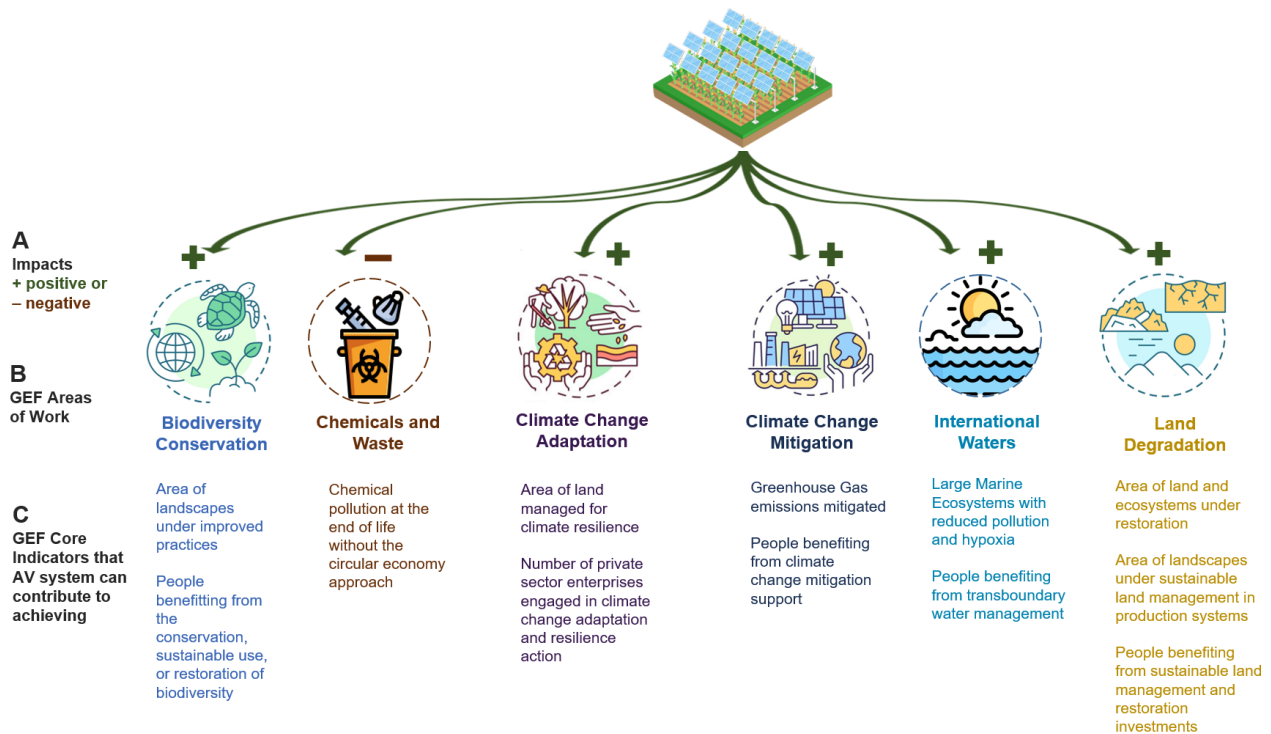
A
Impacts
+ positive or
– negative

B
GEF Areas of Work

C
GEF Core Indicators that AV system can contribute to achieving

+
Biodiversity Conservation

Area of landscapes under improved practices

People benefitting from the conservation, sustainable use, or restoration of biodiversity

–
Chemicals and Waste

Chemical pollution at the end of life without the circular economy approach

+
Climate Change Adaptation

Area of land managed for climate resilience

Number of private sector enterprises engaged in climate change adaptation and resilience action

+
Climate Change Mitigation

Greenhouse Gas emissions mitigated

People benefiting from climate change mitigation support

+
International Waters

Large Marine Ecosystems with reduced pollution and hypoxia

People benefiting from transboundary water management

+
Land Degradation

Area of land and ecosystems under restoration

Area of landscapes under sustainable land management in production systems

People benefiting from sustainable land management and restoration investments